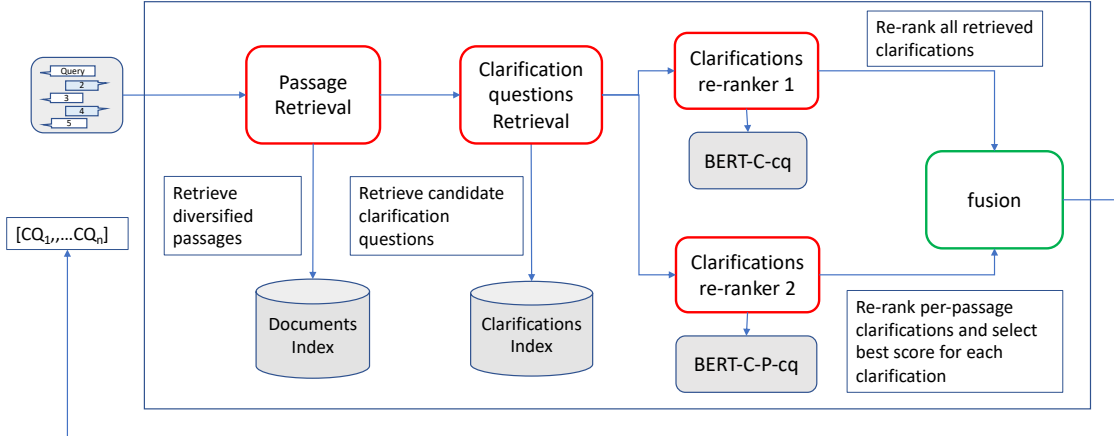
Query
2
3
4
5

Passage Retrieval

Clarification questions Retrieval

Clarifications re-ranker 1

Re-rank all retrieved clarifications

BERT-C-cq

fusion

Retrieve diversified passages

Retrieve candidate clarification questions

$[CQ_1,,...CQ_n]$

Clarifications re-ranker 2

Re-rank per-passage clarifications and select best score for each clarification

Documents Index

Clarifications Index

BERT-C-P-cq